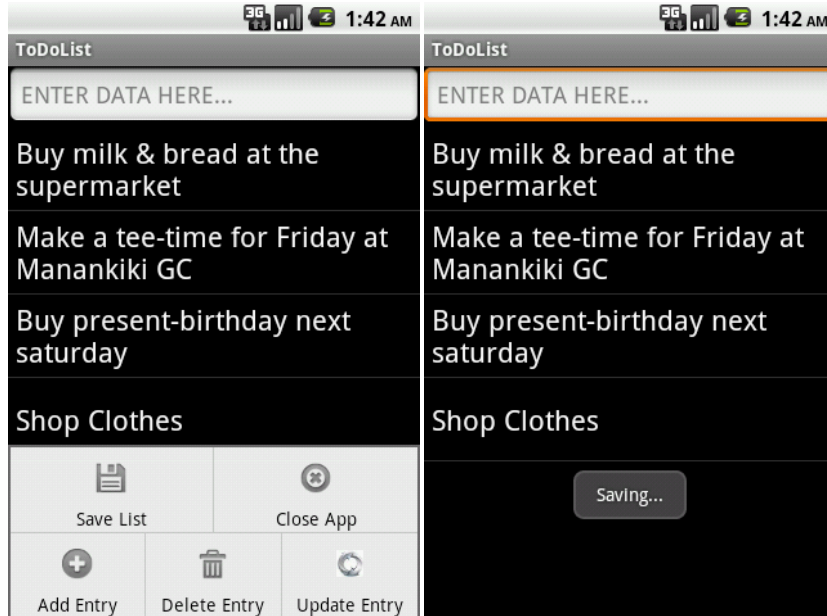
3G 1:42 AM
ToDoList
ENTER DATA HERE...
Buy milk & bread at the supermarket
Make a tee-time for Friday at Manankiki GC
Buy present-birthday next saturday
Shop Clothes
Save List
Close App
Add Entry
Delete Entry
Update Entry

3G 1:42 AM
ToDoList
ENTER DATA HERE...
Buy milk & bread at the supermarket
Make a tee-time for Friday at Manankiki GC
Buy present-birthday next saturday
Shop Clothes
Saving...